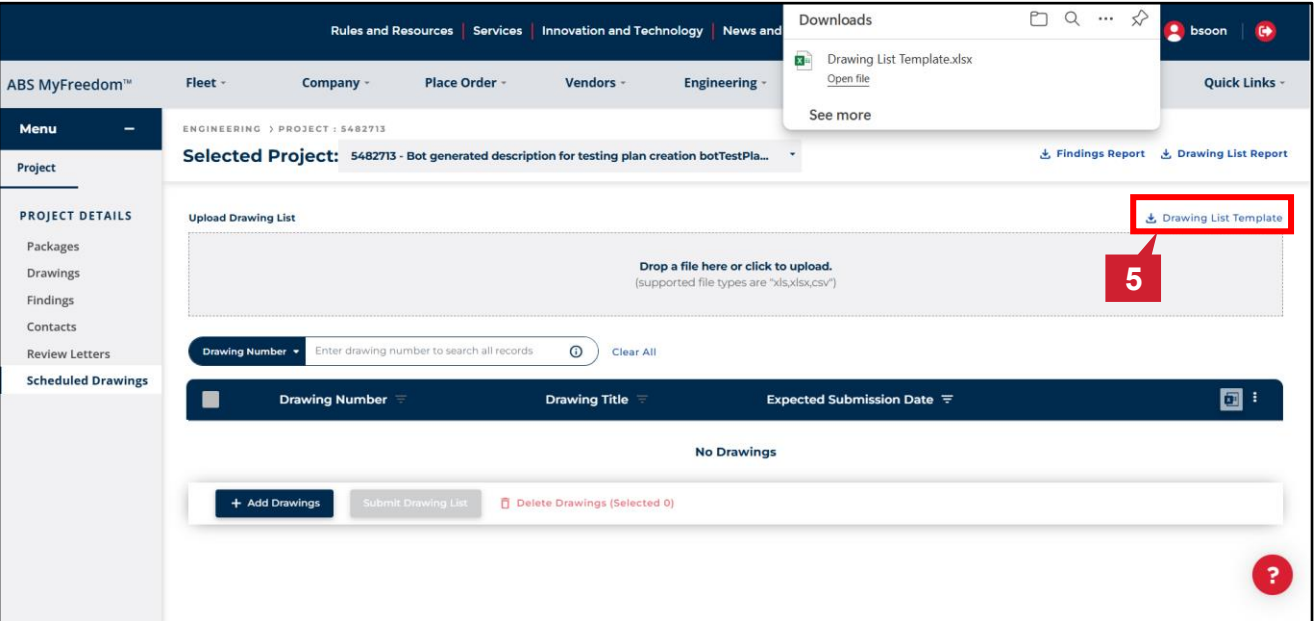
Rules and Resources | Services | Innovation and Technology | News and

Downloads

Drawing List Template.xlsx
Open file

See more

bsoon

ABS MyFreedom™
Fleet
Company
Place Order
Vendors
Engineering
Quick Links

Menu

Project

PROJECT DETAILS
Packages
Drawings
Findings
Contacts
Review Letters
Scheduled Drawings

ENGINEERING > PROJECT : 5482713

Selected Project: 5482713 - Bot generated description for testing plan creation botTestPla...

Findings Report
Drawing List Report

Upload Drawing List

Drawing List Template

5

Drop a file here or click to upload.
(supported file types are "xls,xlsx,csv")

Drawing Number
Enter drawing number to search all records
Clear All

| Drawing Number | Drawing Title | Expected Submission Date |
|---|---|---|
| No Drawings | | |

+ Add Drawings
Submit Drawing List
Delete Drawings (Selected 0)

?